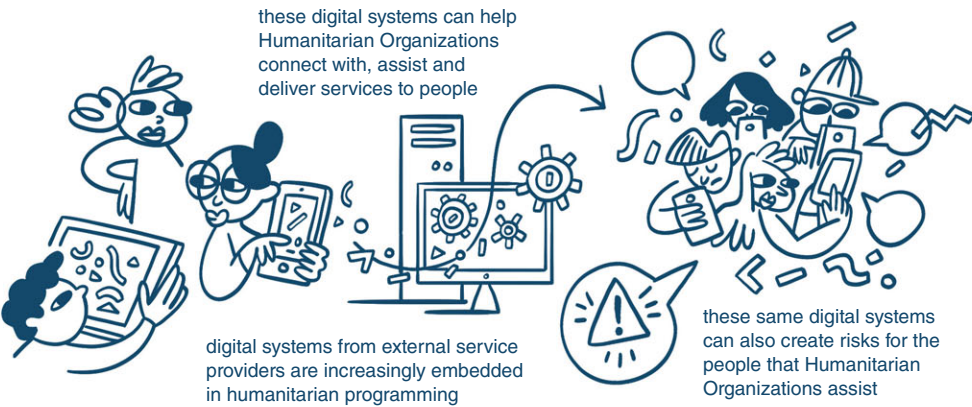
these digital systems can help Humanitarian Organizations connect with, assist and deliver services to people

digital systems from external service providers are increasingly embedded in humanitarian programming

these same digital systems can also create risks for the people that Humanitarian Organizations assist